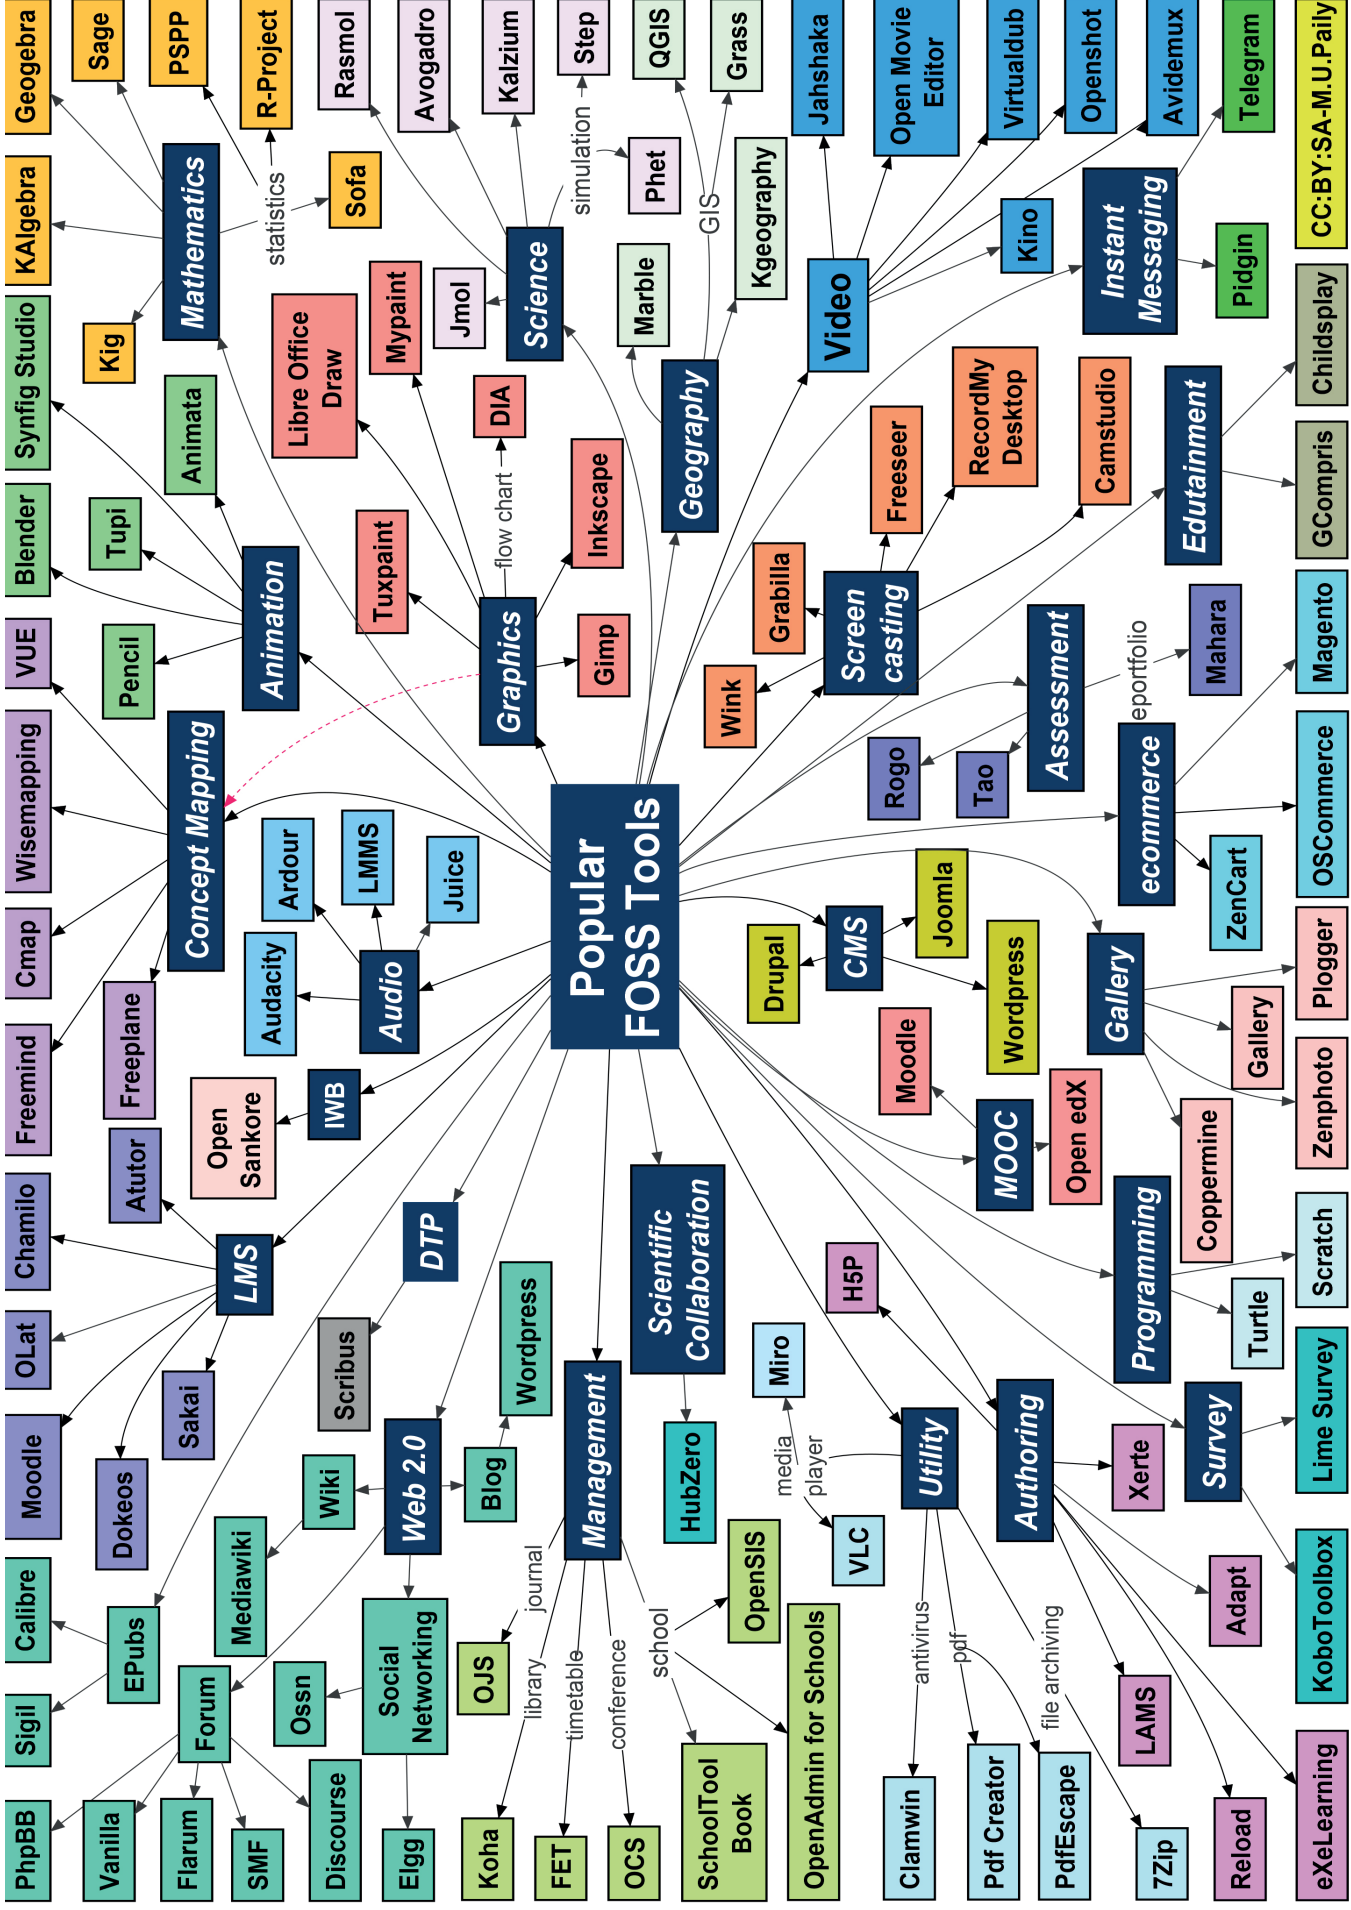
Popular FOSS Tools

Mathematics
Geogebra
Sage
PSPP
R-Project
statistics
Sofa
KAlgebra
Kig

Science
Rasmol
Avogadro
Kalzium
Step
simulation
Phet
Jmol

Geography
QGIS
Grass
GIS
Kgeography
Marble

Video
Jahshaka
Open Movie Editor
Virtualdub
Openshot
Avidemux
Kino

Instant Messaging
Telegram
Pidgin

CC:BY:SA-M.U.Paily

Animation
Synfig Studio
Animata
Blender
Tupi
Pencil

Graphics
Libre Office Draw
Mypaint
DIA
flow chart
Inkscape
Tuxpaint
Gimp

Screen casting
Freeseer
RecordMy Desktop
Camstudio
Grabilla
Wink

Edutainment
Childsplay
GCompris

Assessment
eportfolio
Mahara
Rogo
Tao

ecommerce
Magento
OSCommerce
ZenCart

Concept Mapping
VUE
Wisemapping
Cmap
Freemind
Freeplane

Audio
Ardour
LMMS
Juice
Audacity

IWB
Open Sankore

CMS
Joomla
Drupal
Wordpress

Gallery
Plogger
Gallery
Zenphoto
Coppermine

MOOC
Moodle
Open edX

LMS
Atutor
Chamilo
OLat
Moodle
Sakai
Dokeos

DTP
Scribus

Scientific Collaboration
HubZero

H5P

Programming
Scratch
Turtle

Web 2.0
Wordpress
Blog
Wiki
Mediawiki
Social Networking
Ossn
Elgg

EPubs
Calibre
Sigil

Forum
PhpBB
Vanilla
Flarum
SMF
Discourse

Management
journal
OJS
library
Koha
timetable
FET
conference
OCS
school
OpenSIS
SchoolTool Book
OpenAdmin for Schools

Utility
Miro
media player
VLC
antivirus
Clamwin
pdf
Pdf Creator
PdfEscape
file archiving
7Zip

Authoring
Xerte
Adapt
LAMS
Reload
eXeLearning

Survey
Lime Survey
KoboToolbox